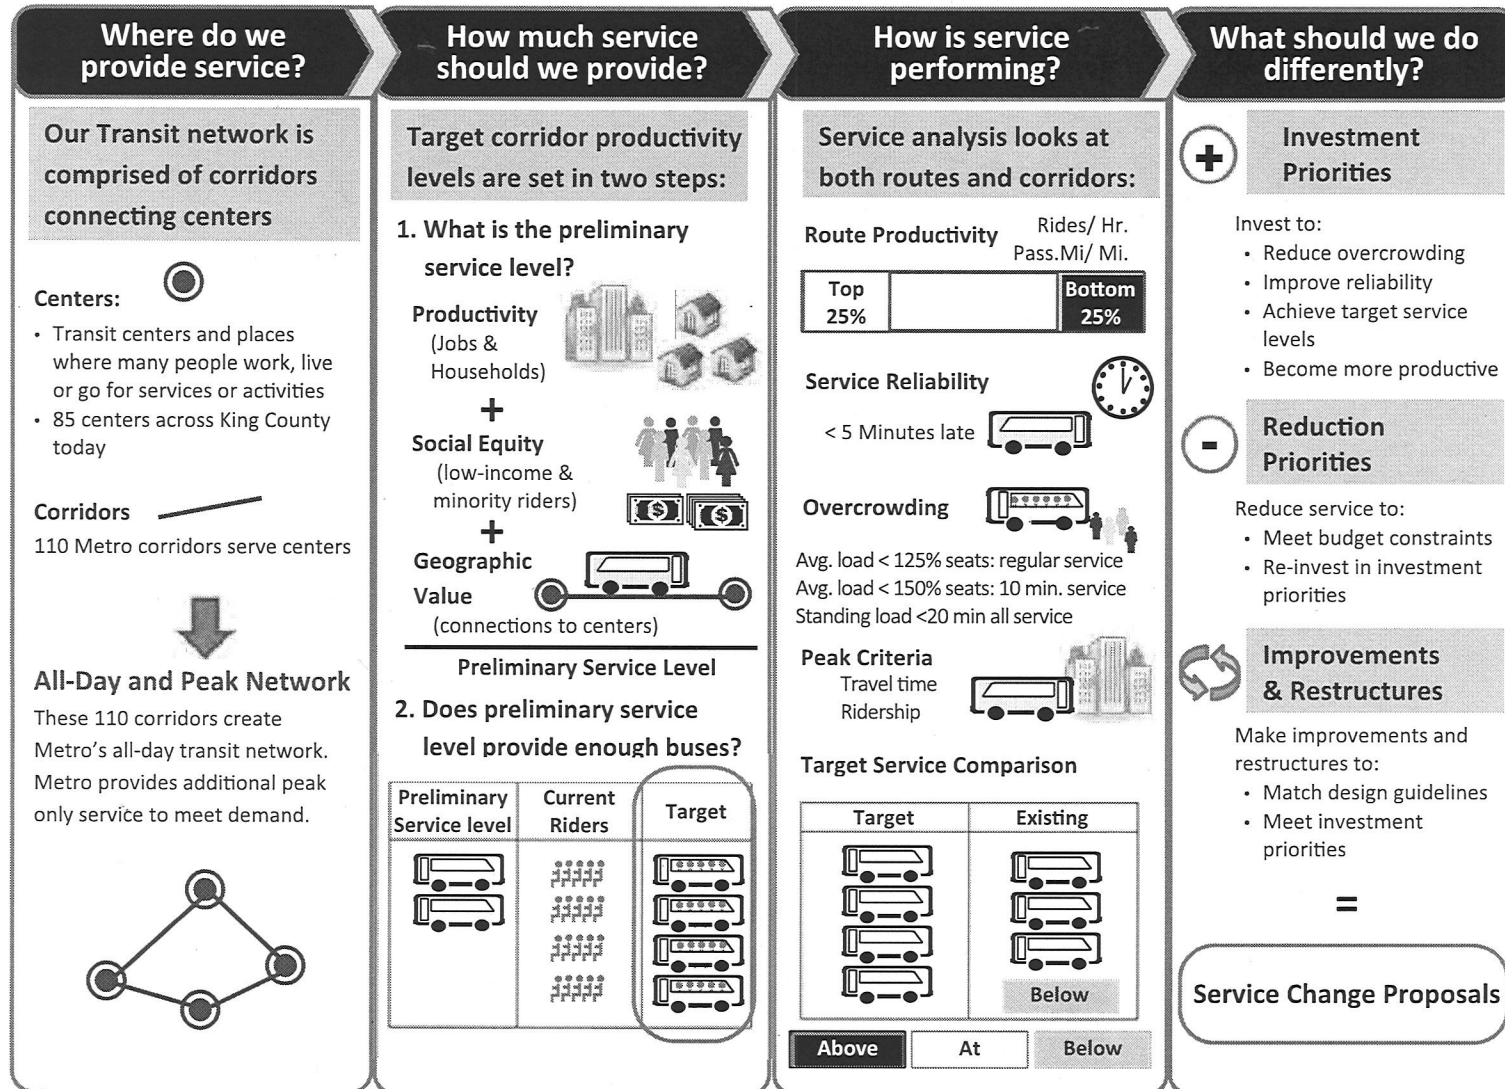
Where do we provide service?

Our Transit network is comprised of corridors connecting centers

Centers:
• Transit centers and places where many people work, live or go for services or activities
• 85 centers across King County today

Corridors
110 Metro corridors serve centers

All-Day and Peak Network
These 110 corridors create Metro's all-day transit network. Metro provides additional peak only service to meet demand.

How much service should we provide?

Target corridor productivity levels are set in two steps:

1. What is the preliminary service level?

Productivity (Jobs & Households)
+
Social Equity (low-income & minority riders)
+
Geographic Value (connections to centers)

Preliminary Service Level

2. Does preliminary service level provide enough buses?

| Preliminary Service level | Current Riders | Target |
|---|---|---|
| | | |

How is service performing?

Service analysis looks at both routes and corridors:

Route Productivity Rides/ Hr. Pass.Mi/ Mi.

Top 25% Bottom 25%

Service Reliability
< 5 Minutes late

Overcrowding
Avg. load < 125% seats: regular service
Avg. load < 150% seats: 10 min. service
Standing load <20 min all service

Peak Criteria
Travel time
Ridership

Target Service Comparison

| Target | Existing |
|---|---|
| | Below |

Above At Below

What should we do differently?

Investment Priorities
Invest to:
• Reduce overcrowding
• Improve reliability
• Achieve target service levels
• Become more productive

Reduction Priorities
Reduce service to:
• Meet budget constraints
• Re-invest in investment priorities

Improvements & Restructures
Make improvements and restructures to:
• Match design guidelines
• Meet investment priorities

=

Service Change Proposals